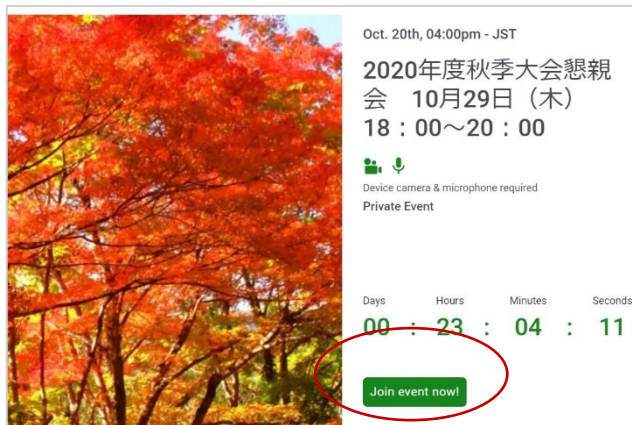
Oct. 20th, 04:00pm - JST

2020年度秋季大会懇親会　10月29日（木）18：00～20：00

Device camera & microphone required

Private Event

| Days | | Hours | | Minutes | | Seconds |
|---|---|---|---|---|---|---|
| 00 | : | 23 | : | 04 | : | 11 |

Join event now!